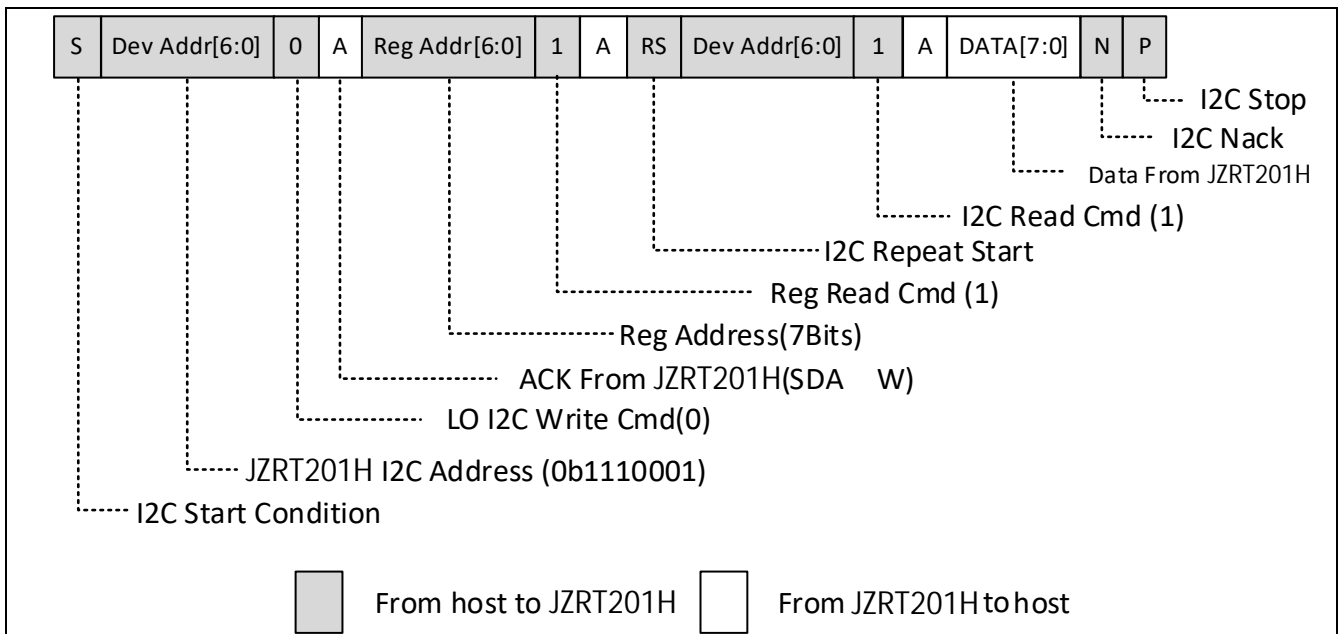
| S | Dev Addr[6:0] | 0 | A | Reg Addr[6:0] | 1 | A | RS | Dev Addr[6:0] | 1 | A | DATA[7:0] | N | P |
|---|---|---|---|---|---|---|---|---|---|---|---|---|---|

I2C Stop
I2C Nack
Data From JZRT201H
I2C Read Cmd (1)
I2C Repeat Start
Reg Read Cmd (1)
Reg Address(7Bits)
ACK From JZRT201H(SDA W)
LO I2C Write Cmd(0)
JZRT201H I2C Address (0b1110001)
I2C Start Condition

From host to JZRT201H
From JZRT201H to host